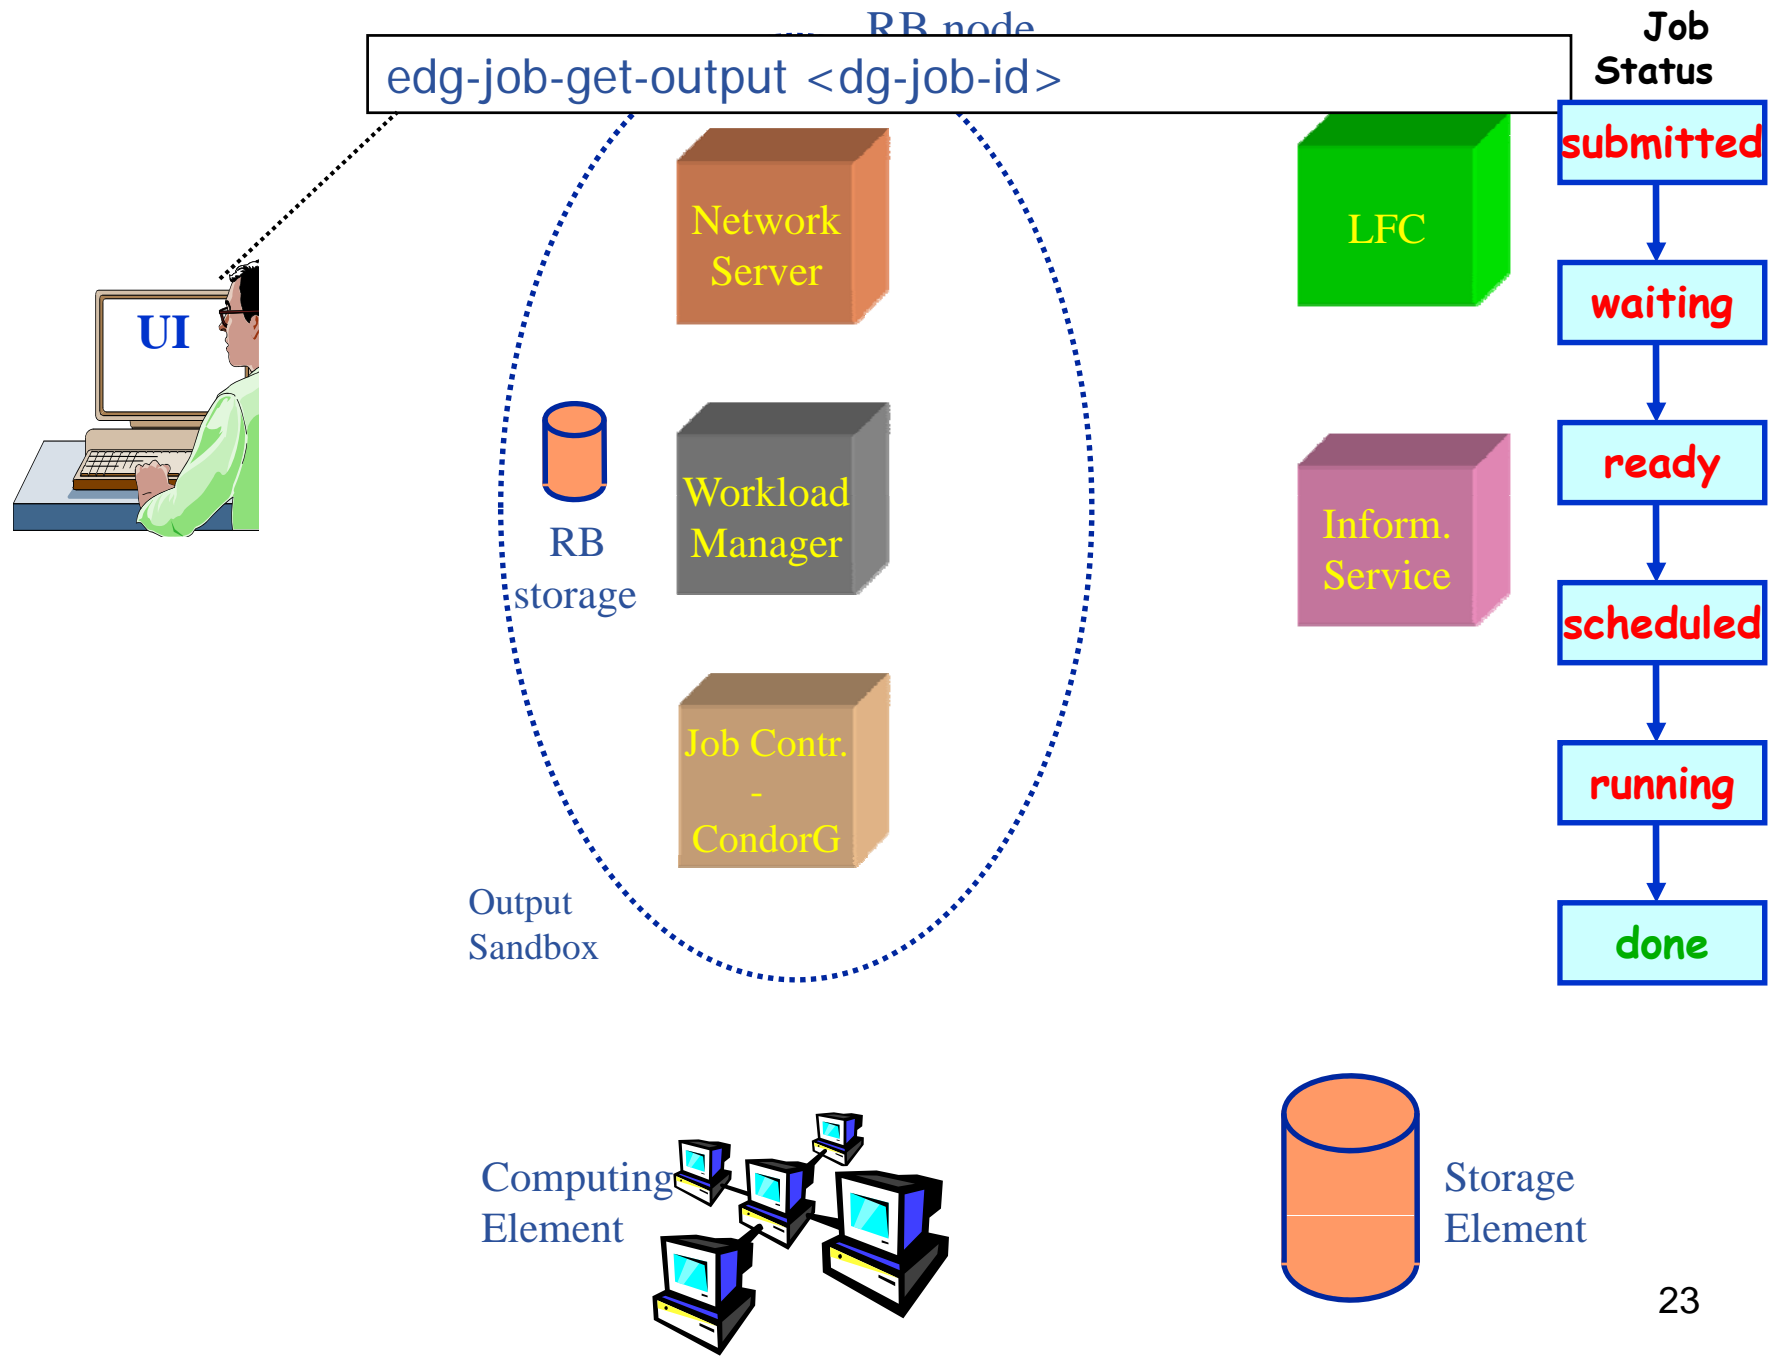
RB node

edg-job-get-output <dg-job-id>

Job Status

submitted

waiting

ready

scheduled

running

done

UI

Network Server

Workload Manager

Job Contr. - CondorG

RB storage

Output Sandbox

LFC

Inform. Service

Computing Element

Storage Element

23